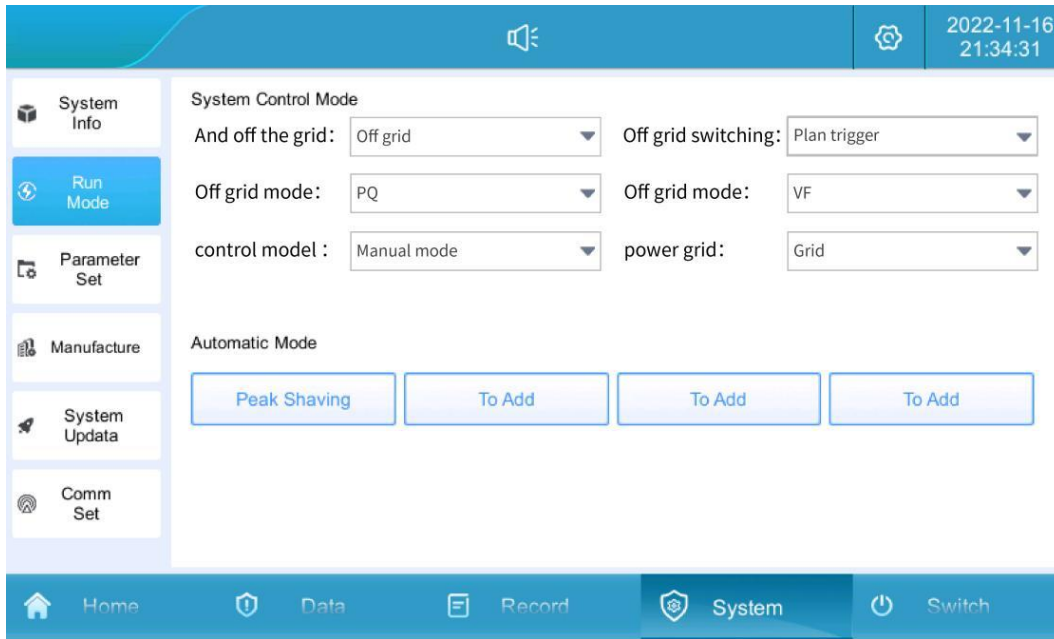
2022-11-16
21:34:31

System Info

Run Mode

Parameter Set

Manufacture

System Updata

Comm Set

System Control Mode

And off the grid: Off grid

Off grid switching: Plan trigger

Off grid mode: PQ

Off grid mode: VF

control model : Manual mode

power grid: Grid

Automatic Mode

Peak Shaving

To Add

To Add

To Add

Home

Data

Record

System

Switch